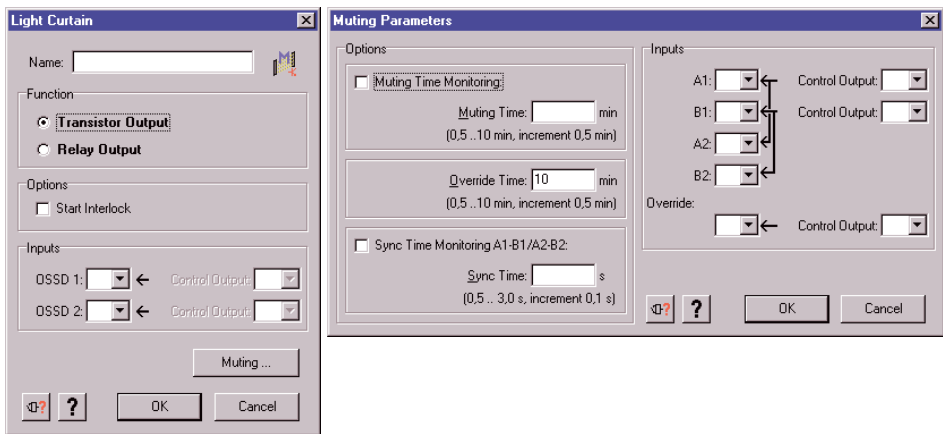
Light Curtain

Name:

Function
Transistor Output
Relay Output

Options
Start Interlock

Inputs
OSSD 1: ← Control Output:
OSSD 2: ← Control Output:

Muting ...

?
OK
Cancel

Muting Parameters

Options
Muting Time Monitoring
Muting Time: min
(0,5 ..10 min, increment 0,5 min)

Override Time: 10 min
(0,5 ..10 min, increment 0,5 min)

Sync Time Monitoring A1-B1/A2-B2:
Sync Time: s
(0,5 .. 3,0 s, increment 0,1 s)

Inputs
A1: ← Control Output:
B1: ← Control Output:
A2:
B2:
Override:
← Control Output:

?
OK
Cancel